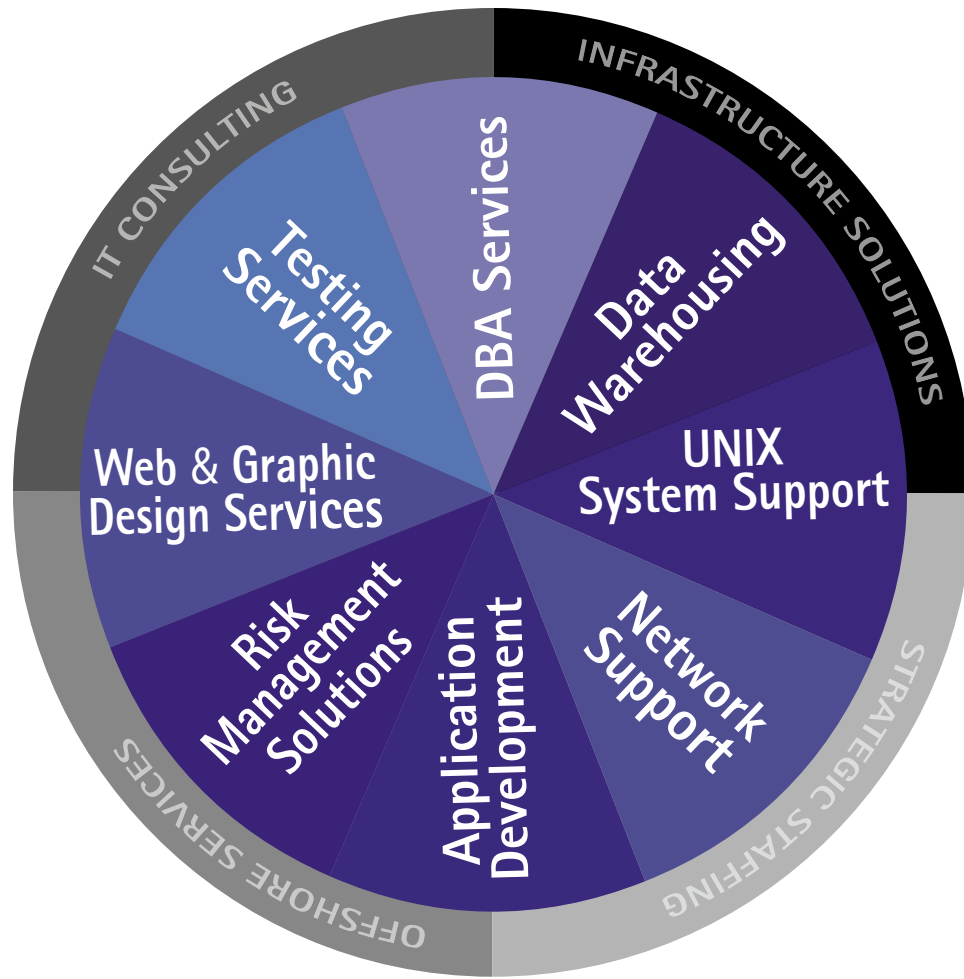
IT CONSULTING

INFRASTRUCTURE SOLUTIONS

STRATEGIC STAFFING

OFFSHORE SERVICES

DBA Services

Data Warehousing

UNIX System Support

Network Support

Application Development

Risk Management Solutions

Web & Graphic Design Services

Testing Services